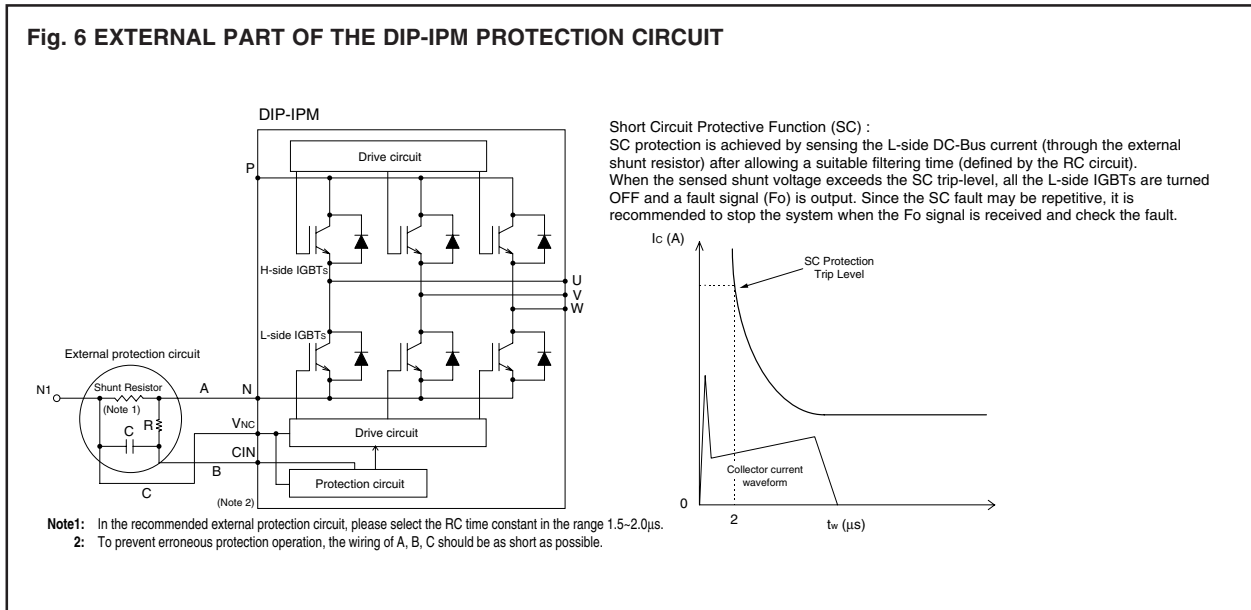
Fig. 6 EXTERNAL PART OF THE DIP-IPM PROTECTION CIRCUIT

DIP-IPM

Drive circuit

P

H-side IGBTs

U
V
W

L-side IGBTs

External protection circuit

N1

Shunt Resistor

(Note 1)

C

R

A

N

$V_{NC}$

Drive circuit

CIN

B

Protection circuit

C

(Note 2)

Note1: In the recommended external protection circuit, please select the RC time constant in the range 1.5~2.0μs.
2: To prevent erroneous protection operation, the wiring of A, B, C should be as short as possible.

Short Circuit Protective Function (SC) :
SC protection is achieved by sensing the L-side DC-Bus current (through the external shunt resistor) after allowing a suitable filtering time (defined by the RC circuit).
When the sensed shunt voltage exceeds the SC trip-level, all the L-side IGBTs are turned OFF and a fault signal (Fo) is output. Since the SC fault may be repetitive, it is recommended to stop the system when the Fo signal is received and check the fault.

$I_C$ (A)

SC Protection Trip Level

Collector current waveform

0

2

$t_w$ (μs)